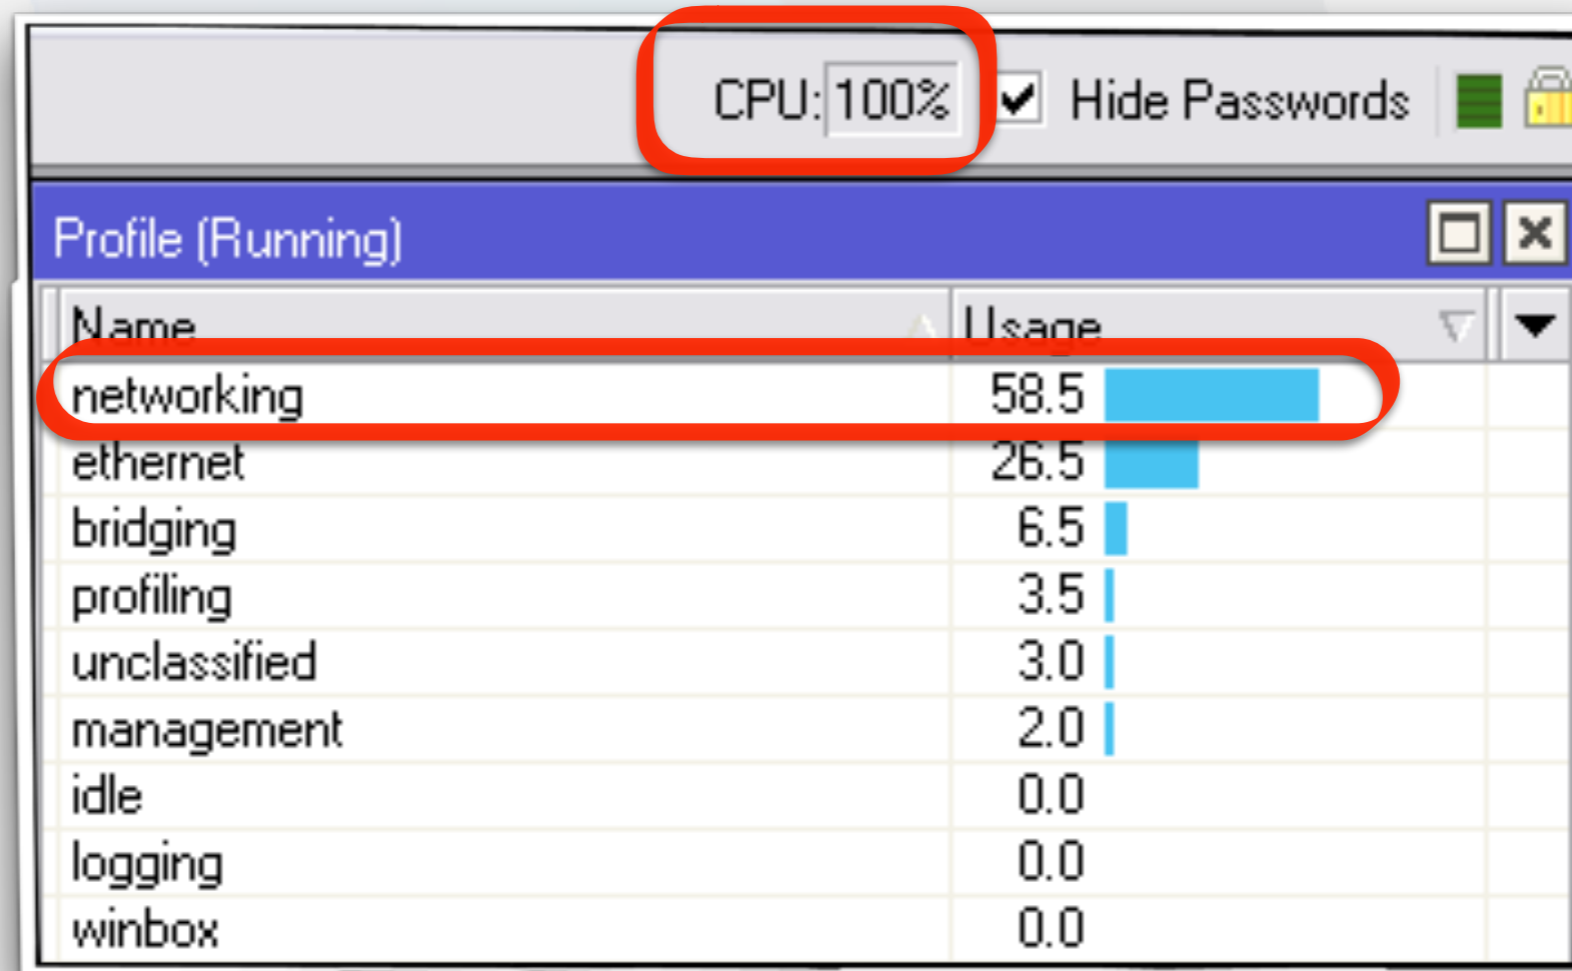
CPU: 100% Hide Passwords

Profile (Running)

| Name | Usage |
|---|---|
| networking | 58.5 |
| ethernet | 26.5 |
| bridging | 6.5 |
| profiling | 3.5 |
| unclassified | 3.0 |
| management | 2.0 |
| idle | 0.0 |
| logging | 0.0 |
| winbox | 0.0 |